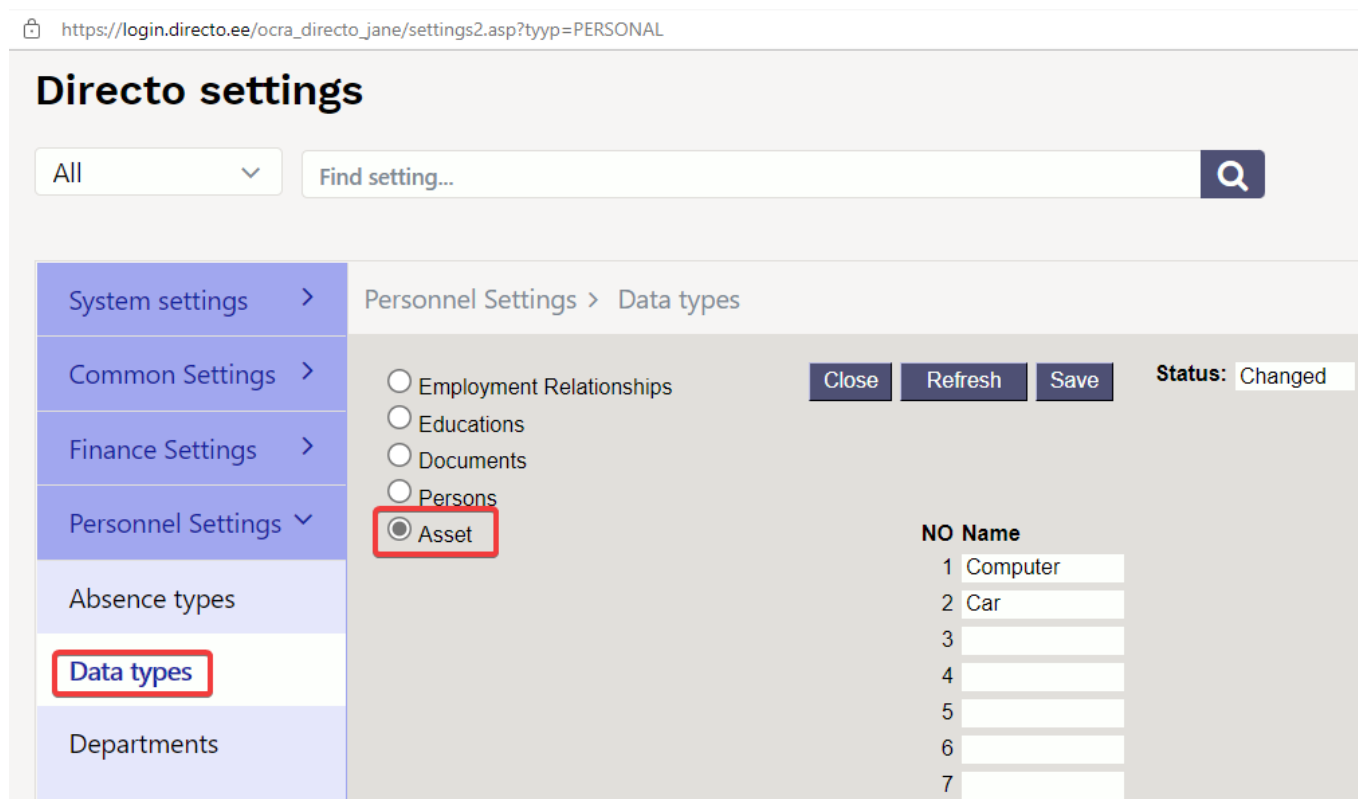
https://login.directo.ee/ocra_directo_jane/settings2.asp?tyyp=PERSONAL

Directo settings

All

Find setting...

System settings >

Common Settings >

Finance Settings >

Personnel Settings

Absence types

Data types

Departments

Personnel Settings > Data types

Employment Relationships
Educations
Documents
Persons
Asset

Close Refresh Save

Status: Changed

| NO | Name |
|---|---|
| 1 | Computer |
| 2 | Car |
| 3 | |
| 4 | |
| 5 | |
| 6 | |
| 7 | |